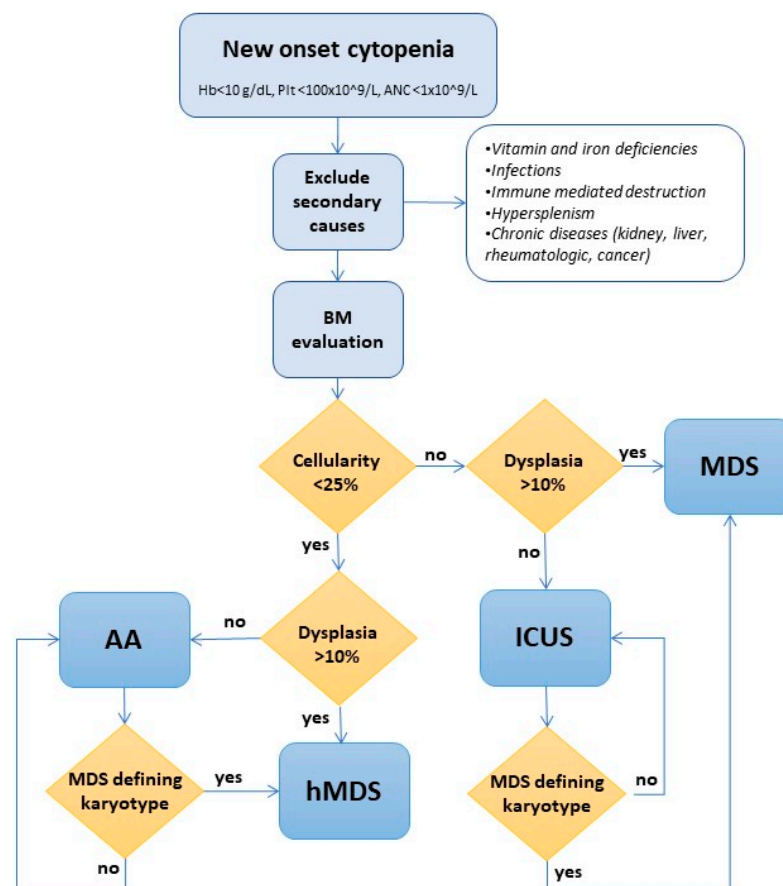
New onset cytopenia

Hb<10 g/dL, Plt <100x10^9/L, ANC <1x10^9/L

Exclude secondary causes

•Vitamin and iron deficiencies
•Infections
•Immune mediated destruction
•Hypersplenism
•Chronic diseases (kidney, liver, rheumatologic, cancer)

BM evaluation

Cellularity <25%

no

Dysplasia >10%

yes

MDS

yes

no

AA

no

Dysplasia >10%

ICUS

yes

MDS defining karyotype

yes

hMDS

MDS defining karyotype

no

no

yes